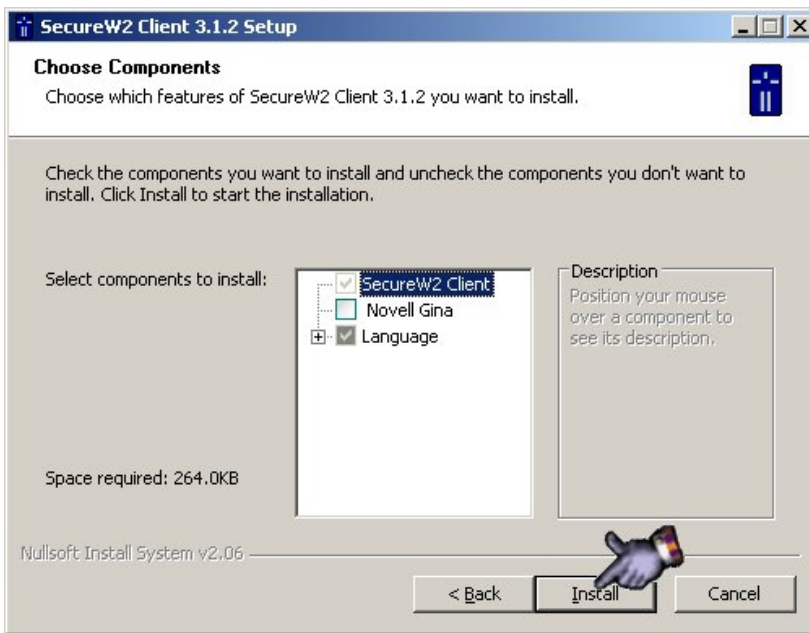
SecureW2 Client 3.1.2 Setup

Choose Components

Choose which features of SecureW2 Client 3.1.2 you want to install.

Check the components you want to install and uncheck the components you don't want to install. Click Install to start the installation.

Select components to install:

SecureW2 Client
Novell Gina
Language

Description
Position your mouse over a component to see its description.

Space required: 264.0KB

Nullsoft Install System v2.06

< Back

Install

Cancel